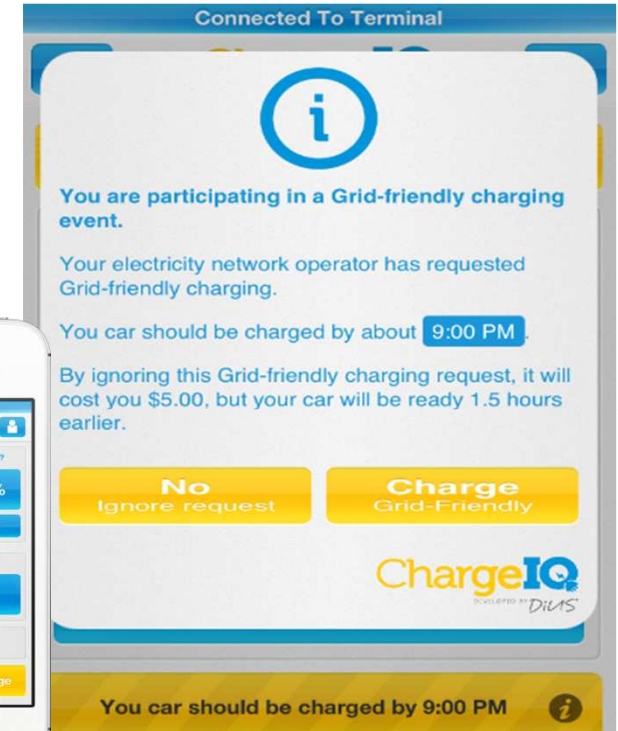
Connected To Terminal

i

You are participating in a Grid-friendly charging event.

Your electricity network operator has requested Grid-friendly charging.

You car should be charged by about 9:00 PM.

By ignoring this Grid-friendly charging request, it will cost you $5.00, but your car will be ready 1.5 hours earlier.

No
Ignore request

Charge
Grid-Friendly

ChargeIQ
DEVELOPED BY DiUS

You car should be charged by 9:00 PM

i